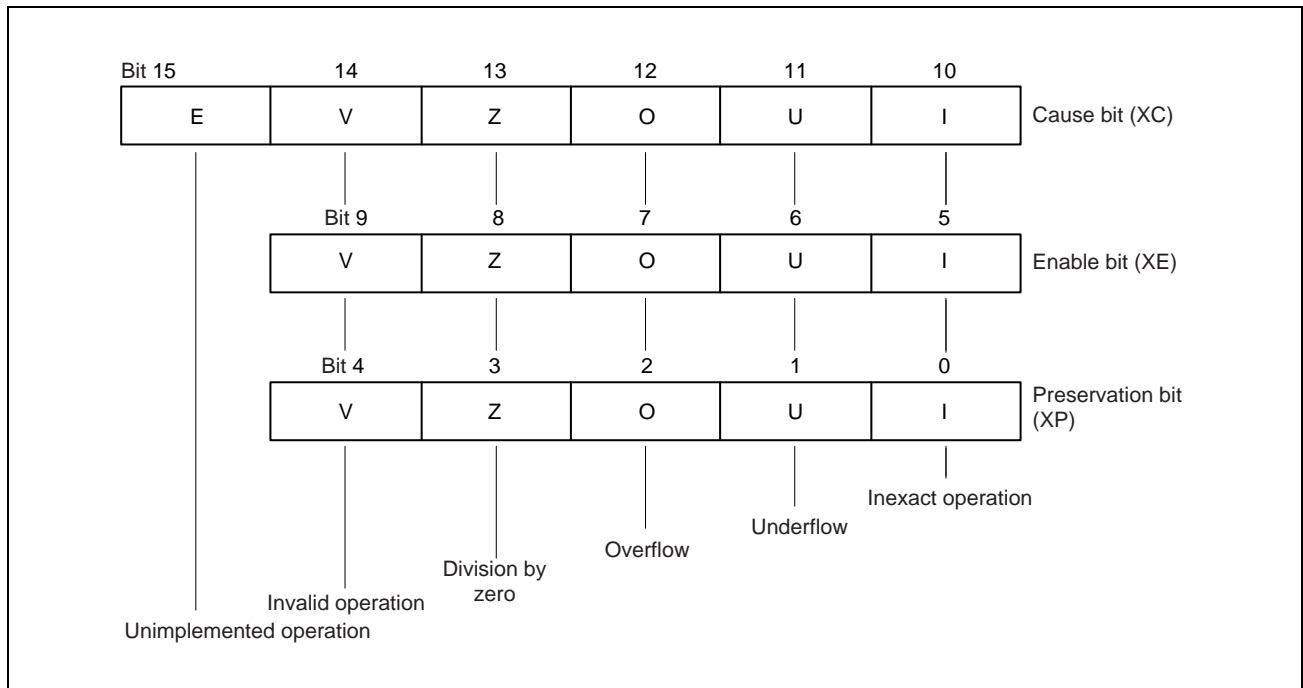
| Bit 15 | 14 | 13 | 12 | 11 | 10 |
|---|---|---|---|---|---|
| E | V | Z | O | U | I |

Cause bit (XC)

| Bit 9 | 8 | 7 | 6 | 5 |
|---|---|---|---|---|
| V | Z | O | U | I |

Enable bit (XE)

| Bit 4 | 3 | 2 | 1 | 0 |
|---|---|---|---|---|
| V | Z | O | U | I |

Preservation bit (XP)

Inexact operation

Underflow

Overflow

Division by zero

Invalid operation

Unimplemented operation